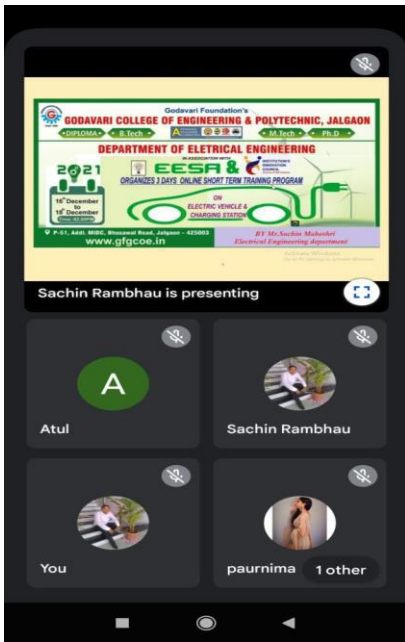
Godavari Foundation's
GODAVARI COLLEGE OF ENGINEERING & POLYTECHNIC, JALGAON
DIPLOMA B.Tech M.Tech Ph.D
DEPARTMENT OF ELETRICAL ENGINEERING
IN ASSOCIATION WITH
EESA & INSTITUTION'S INNOVATION COUNCIL
2021
ORGANIZES 3 DAYS ONLINE SHORT TERM TRAINING PROGRAM
16th December to 18th December
ON
ELECTRIC VEHICLE & CHARGING STATION
P-51, Addl. MIDC, Bhusawal Road, Jalgaon - 425003
www.gfgcoe.in
BY Mr.Sachin Maheshri
Electrical Engineering department
Activate Windows
Go to Settings to activate Windows.

Sachin Rambhau is presenting

A
Atul

Sachin Rambhau

You

paurnima
1 other